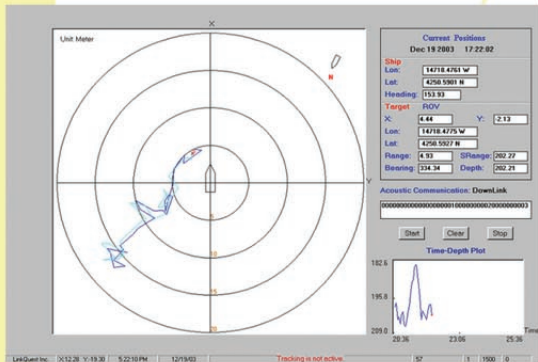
Unit Meter

X

Y

N

Current Positions
Dec 19 2003 17:22:02

Ship
Lon: 14718.4761 W
Lat: 4258.5901 N
Heading: 153.93

Target ROV
X: 4.44
Y: -2.13
Lon: 14718.4775 W
Lat: 4258.5927 N
Range: 4.93
SRange: 262.27
Bearing: 334.34
Depth: 262.21

Acoustic Communication: DownLink

00000000000000000010000000020000000003

Start
Clear
Stop

Time-Depth Plot

182.6
195.8
209.0
20:36
23:06
25:36
Time

LinkQuest Inc.
X:12.28 Y:-19.30
5:22:10 PM
12/19/03
Tracking is not active.
57
1
1500
0